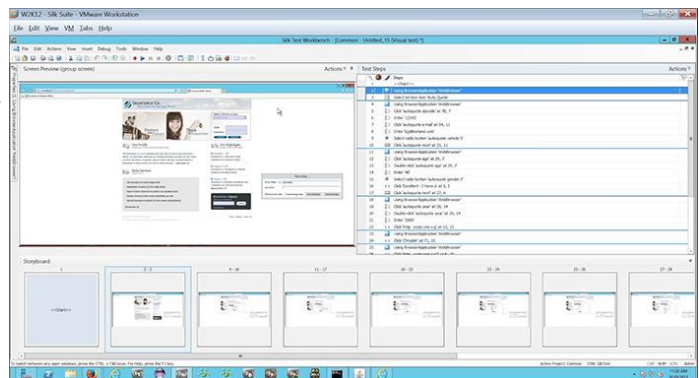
W2K12 - Silk Suite - VMware Workstation

File Edit View VM Tabs Help

Silk Test Workbench - [Common : Untitled_15 (Visual test) *]

File Edit Actions View Insert Debug Tools Window Help

Screen Preview (group screen)

Actions

Test Steps

Actions

Steps

<<Start>>

Using BrowserApplication "WebBrowser"

Select list box item "Auto Quote"

Using BrowserApplication "WebBrowser"

Click 'autoquote zipcode' at 36, 7

Enter "12345"

Click 'autoquote e-mail' at 54, 11

Enter "bg@borland.com"

Select radio button 'autoquote vehicle 0'

Click 'autoquote next' at 25, 11

Using BrowserApplication "WebBrowser"

Click 'autoquote age' at 26, 7

Double click 'autoquote age' at 26, 7

Enter "40"

Select radio button 'autoquote gender 0'

Click 'Excellent' - Choice 4 at 5, 5

Click 'autoquote next' at 27, 6

Using BrowserApplication "WebBrowser"

Click 'autoquote year' at 26, 14

Double click 'autoquote year' at 26, 14

Enter "2000"

Click 'http...'

Using BrowserApplication "WebBrowser"

Click 'Chrysler' at 71, 10

Using BrowserApplication "WebBrowser"

Storyboard

1

2 - 3

4 - 10

11 - 17

18 - 22

23 - 24

25 - 26

27 - 28

<<Start>>

Active Project: Common